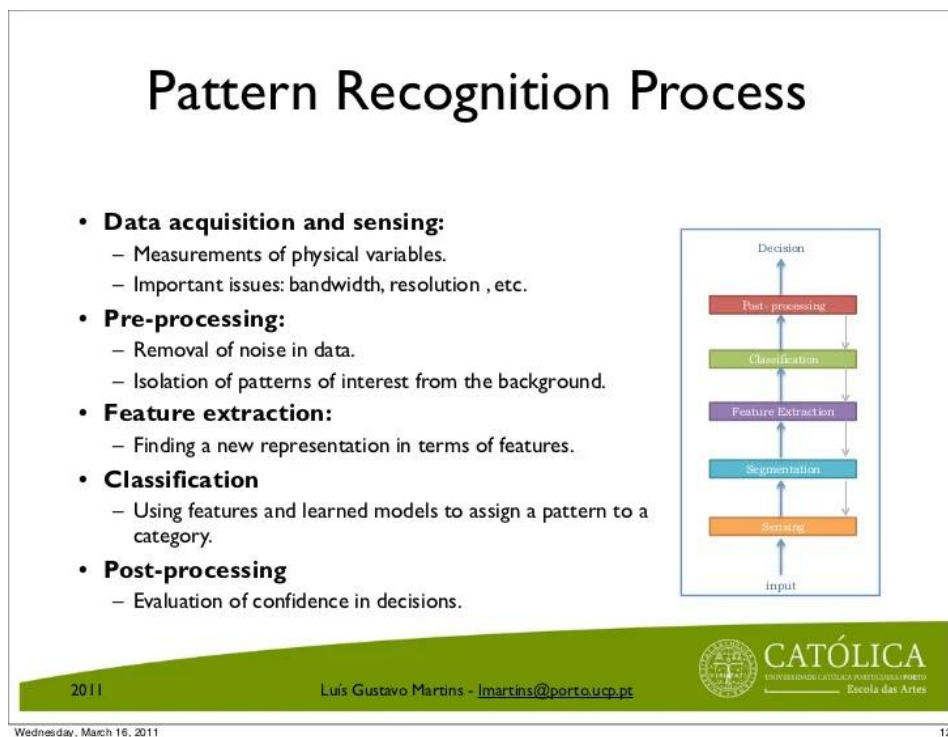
Pattern Recognition Process

- **Data acquisition and sensing:**
  - Measurements of physical variables.
  - Important issues: bandwidth, resolution , etc.
- **Pre-processing:**
  - Removal of noise in data.
  - Isolation of patterns of interest from the background.
- **Feature extraction:**
  - Finding a new representation in terms of features.
- **Classification**
  - Using features and learned models to assign a pattern to a category.
- **Post-processing**
  - Evaluation of confidence in decisions.

Decision
Post-processing
Classification
Feature Extraction
Segmentation
Sensing
input

CATÓLICA
UNIVERSIDADE CATÓLICA PORTUGUESA | PORTO
Escola das Artes

2011
Luís Gustavo Martins - lmartins@porto.ucp.pt

Wednesday, March 16, 2011
1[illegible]